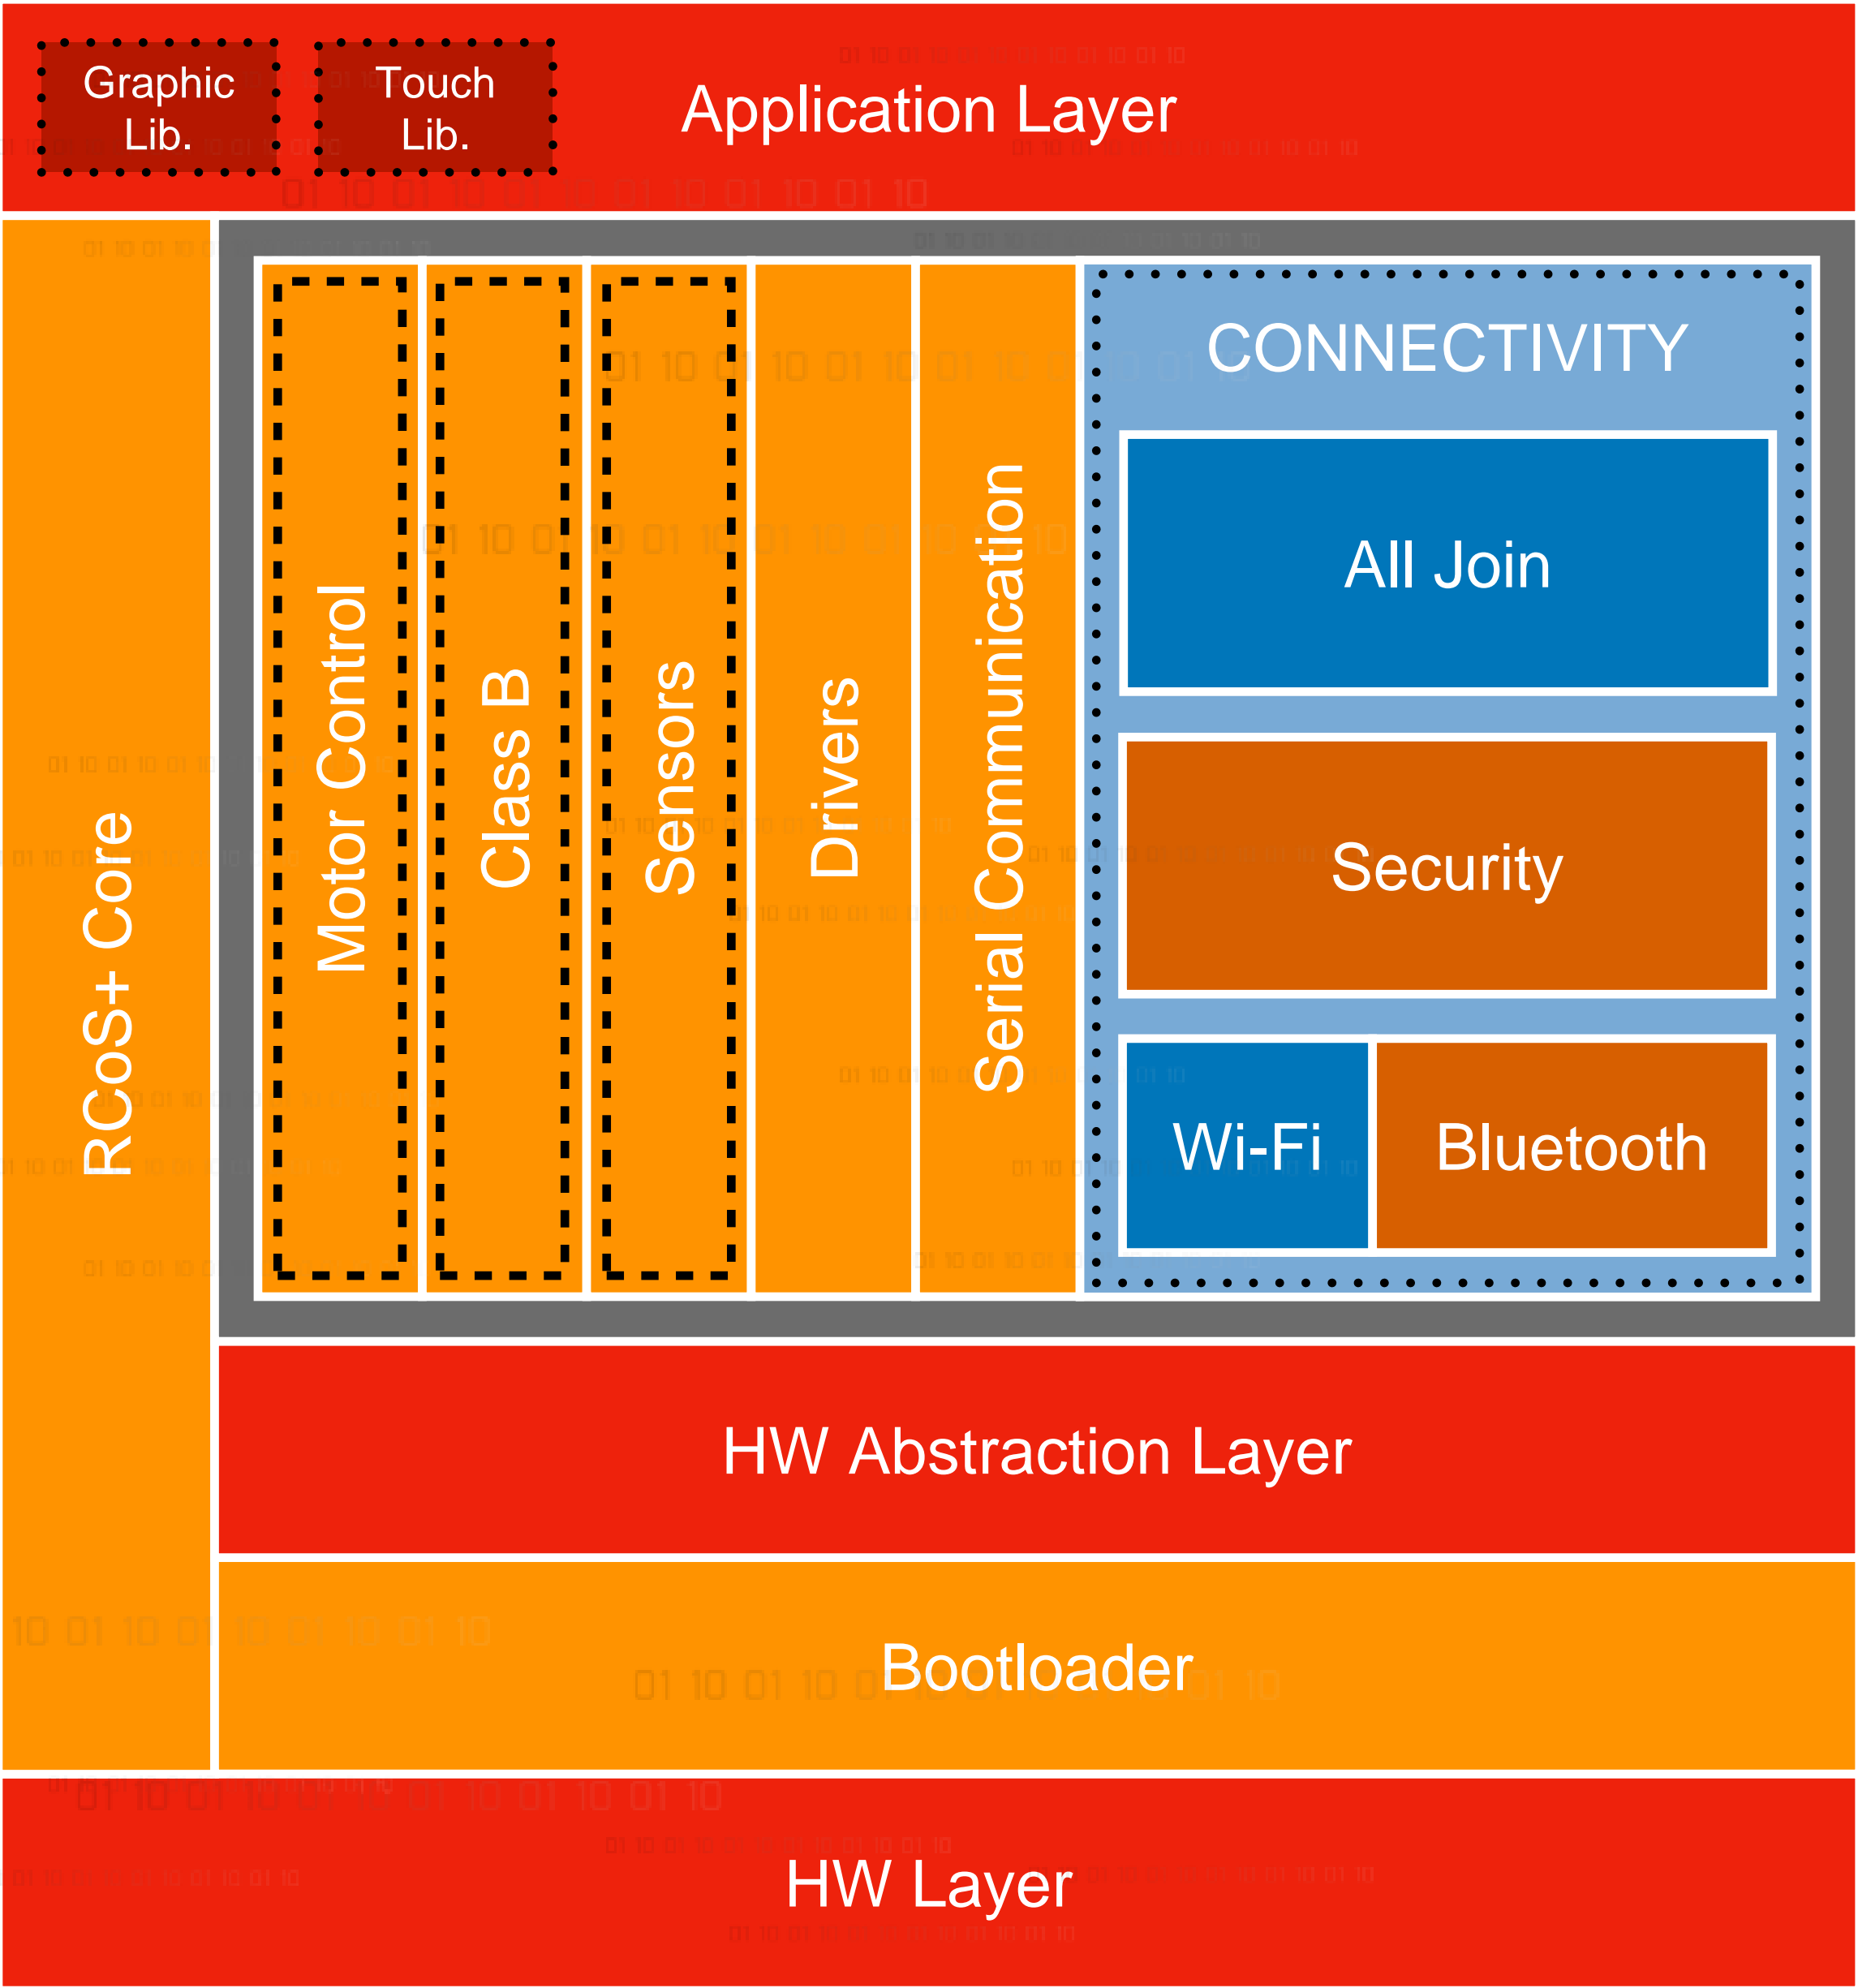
Graphic Lib.

Touch Lib.

Application Layer

RCoS+ Core

Motor Control

Class B

Sensors

Drivers

Serial Communication

CONNECTIVITY

All Join

Security

Wi-Fi

Bluetooth

HW Abstraction Layer

Bootloader

HW Layer